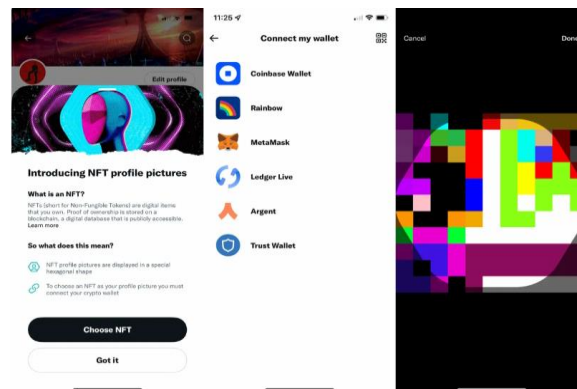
Edit profile

Introducing NFT profile pictures

What is an NFT?

NFTs (short for Non-Fungible Tokens) are digital items that you own. Proof of ownership is stored on a blockchain, a digital database that is publicly accessible. Learn more

So what does this mean?

NFT profile pictures are displayed in a special hexagonal shape

To choose an NFT as your profile picture you must connect your crypto wallet

Choose NFT

Got it

11:25

Connect my wallet

Coinbase Wallet

Rainbow

MetaMask

Ledger Live

Argent

Trust Wallet

Cancel

Done